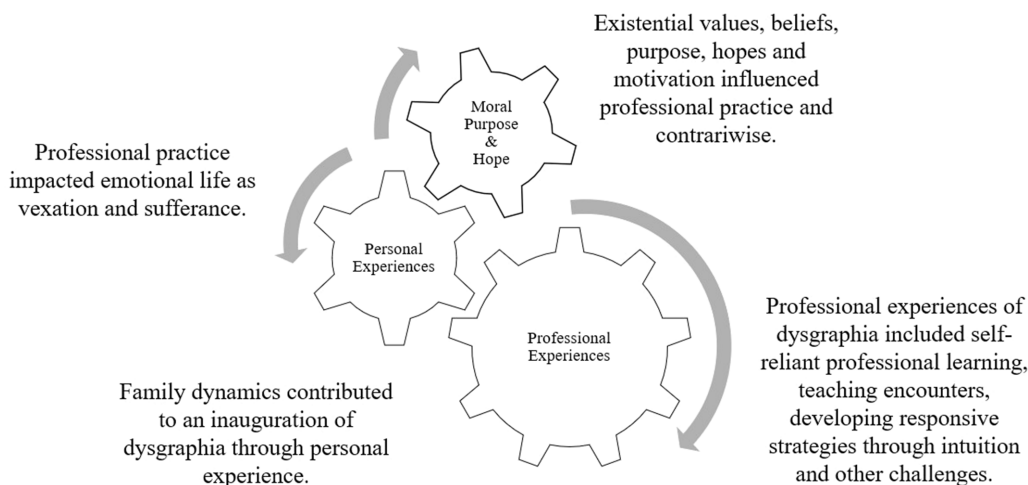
Existential values, beliefs, purpose, hopes and motivation influenced professional practice and contrariwise.

Moral Purpose & Hope

Professional practice impacted emotional life as vexation and sufferance.

Personal Experiences

Professional Experiences

Professional experiences of dysgraphia included self-reliant professional learning, teaching encounters, developing responsive strategies through intuition and other challenges.

Family dynamics contributed to an inauguration of dysgraphia through personal experience.